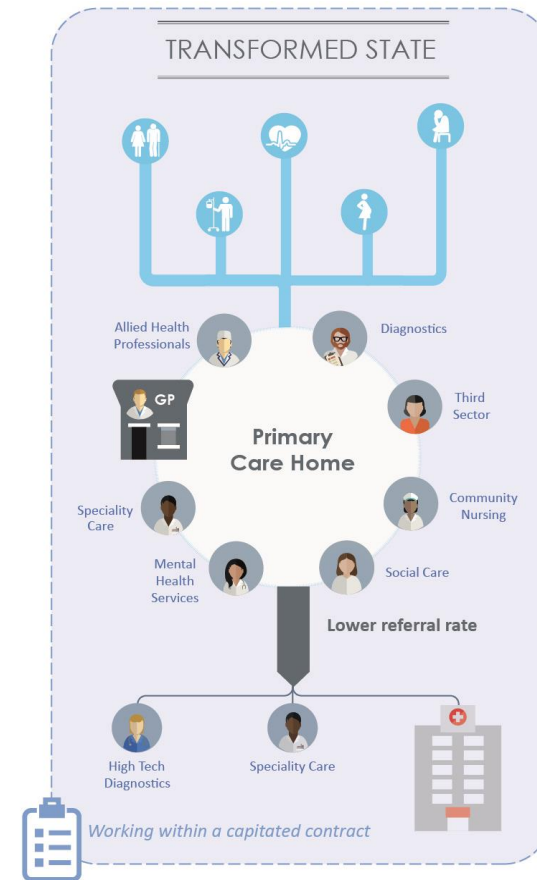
TRANSFORMED STATE

Allied Health Professionals

Diagnostics

GP

Third Sector

Primary Care Home

Speciality Care

Community Nursing

Mental Health Services

Social Care

Lower referral rate

High Tech Diagnostics

Speciality Care

Working within a capitated contract